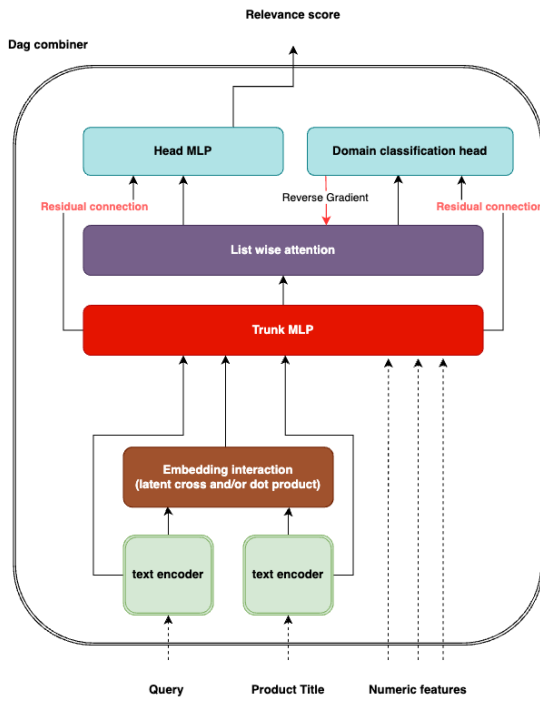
Relevance score

Dag combiner

Head MLP

Domain classification head

Reverse Gradient

Residual connection

Residual connection

List wise attention

Trunk MLP

Embedding interaction
(latent cross and/or dot product)

text encoder

text encoder

Query

Product Title

Numeric features